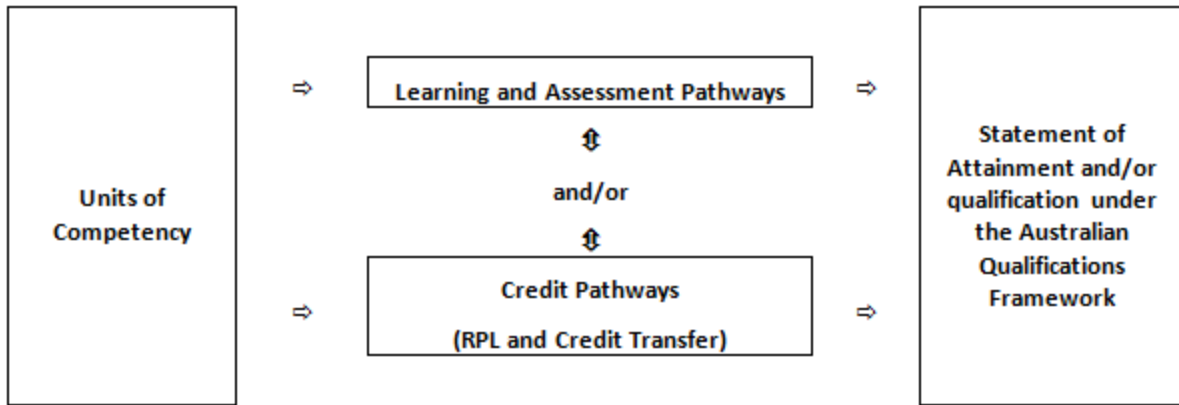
Units of Competency

⇨

Learning and Assessment Pathways

⇳

and/or

⇳

⇨

Credit Pathways

(RPL and Credit Transfer)

⇨

⇨

Statement of Attainment and/or qualification under the Australian Qualifications Framework